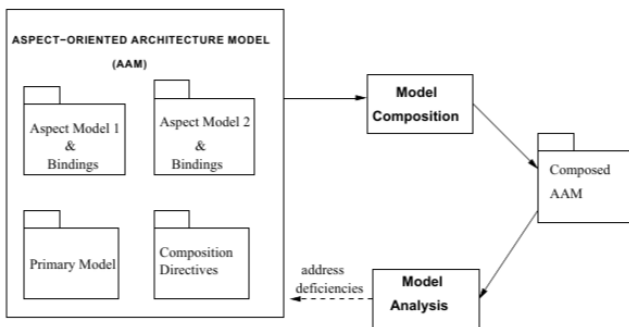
ASPECT−ORIENTED ARCHITECTURE MODEL (AAM)

Aspect Model 1 & Bindings

Aspect Model 2 & Bindings

Primary Model

Composition Directives

Model Composition

Composed AAM

address deficiencies

Model Analysis